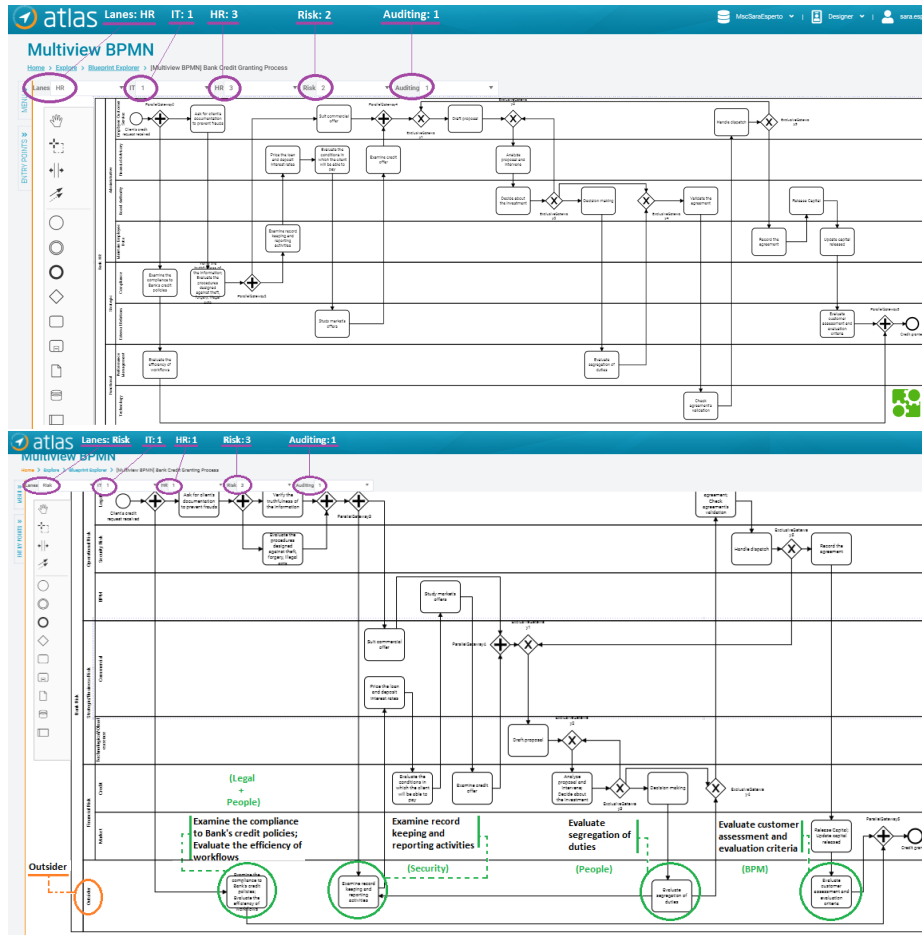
atlas Lanes: HR IT: 1 HR: 3 Risk: 2 Auditing: 1

MscSaraEsperto Designer sara.esp

Multiview BPMN

Home > Explore > Blueprint Explorer > [Multiview BPMN] Bank Credit Granting Process

Lanes HR IT 1 HR 3 Risk 2 Auditing 1

MENU

ENTRY POINTS

ParallelGateway3

Clients credit request received

Ask for clients documentation to prevent frauds

Built commercial offer

ParallelGateway4

Draft proposal

ExclusiveGateway

Handle dispatch

Price the loan and deposit interest rates

Evaluate the conditions in which the client will be able to pay

Examine credit offer

Analyze proposal and interests

Decide about the investment

Decision making

Validate the agreement

Release Capital

Examine record keeping and reporting activities

Record the agreement

Update capital released

Examine the compliance to Bank's credit policies

Verify the truthfulness of the information

Evaluate the procedures designed against theft, forgery, illegal acts

ParallelGateway2

Study markets offers

Evaluate customer assessment and evaluation criteria

Credit grant

Evaluate the efficiency of workflows

Evaluate segregation of duties

Check agreements validation

atlas Lanes: Risk IT: 1 HR: 1 Risk: 3 Auditing: 1

Multiview BPMN

Home > Explore > Blueprint Explorer > [Multiview BPMN] Bank Credit Granting Process

Lanes Risk IT 1 HR 1 Risk 3 Auditing 1

Clients credit request received

Ask for clients documentation to prevent frauds

Verify the truthfulness of the information

Evaluate the procedures designed against theft, forgery, illegal acts

Check agreements validation

Handle dispatch

Record the agreement

Study markets offers

Built commercial offer

Price the loan and deposit interest rates

Draft proposal

Evaluate the conditions in which the client will be able to pay

Examine credit offer

Analyze proposal and interests; Decide about the investment

Decision making

Release Capital; Update capital released

Credit grant

(Legal + People)

Examine the compliance to Bank's credit policies; Evaluate the efficiency of workflows

Examine record keeping and reporting activities

Evaluate segregation of duties

Evaluate customer assessment and evaluation criteria

(Security)

(People)

(BPM)

Outsider

Examine the compliance to Bank's credit policies; Evaluate the efficiency of workflows

Examine record keeping and reporting activities

Evaluate segregation of duties

Evaluate customer assessment and evaluation criteria